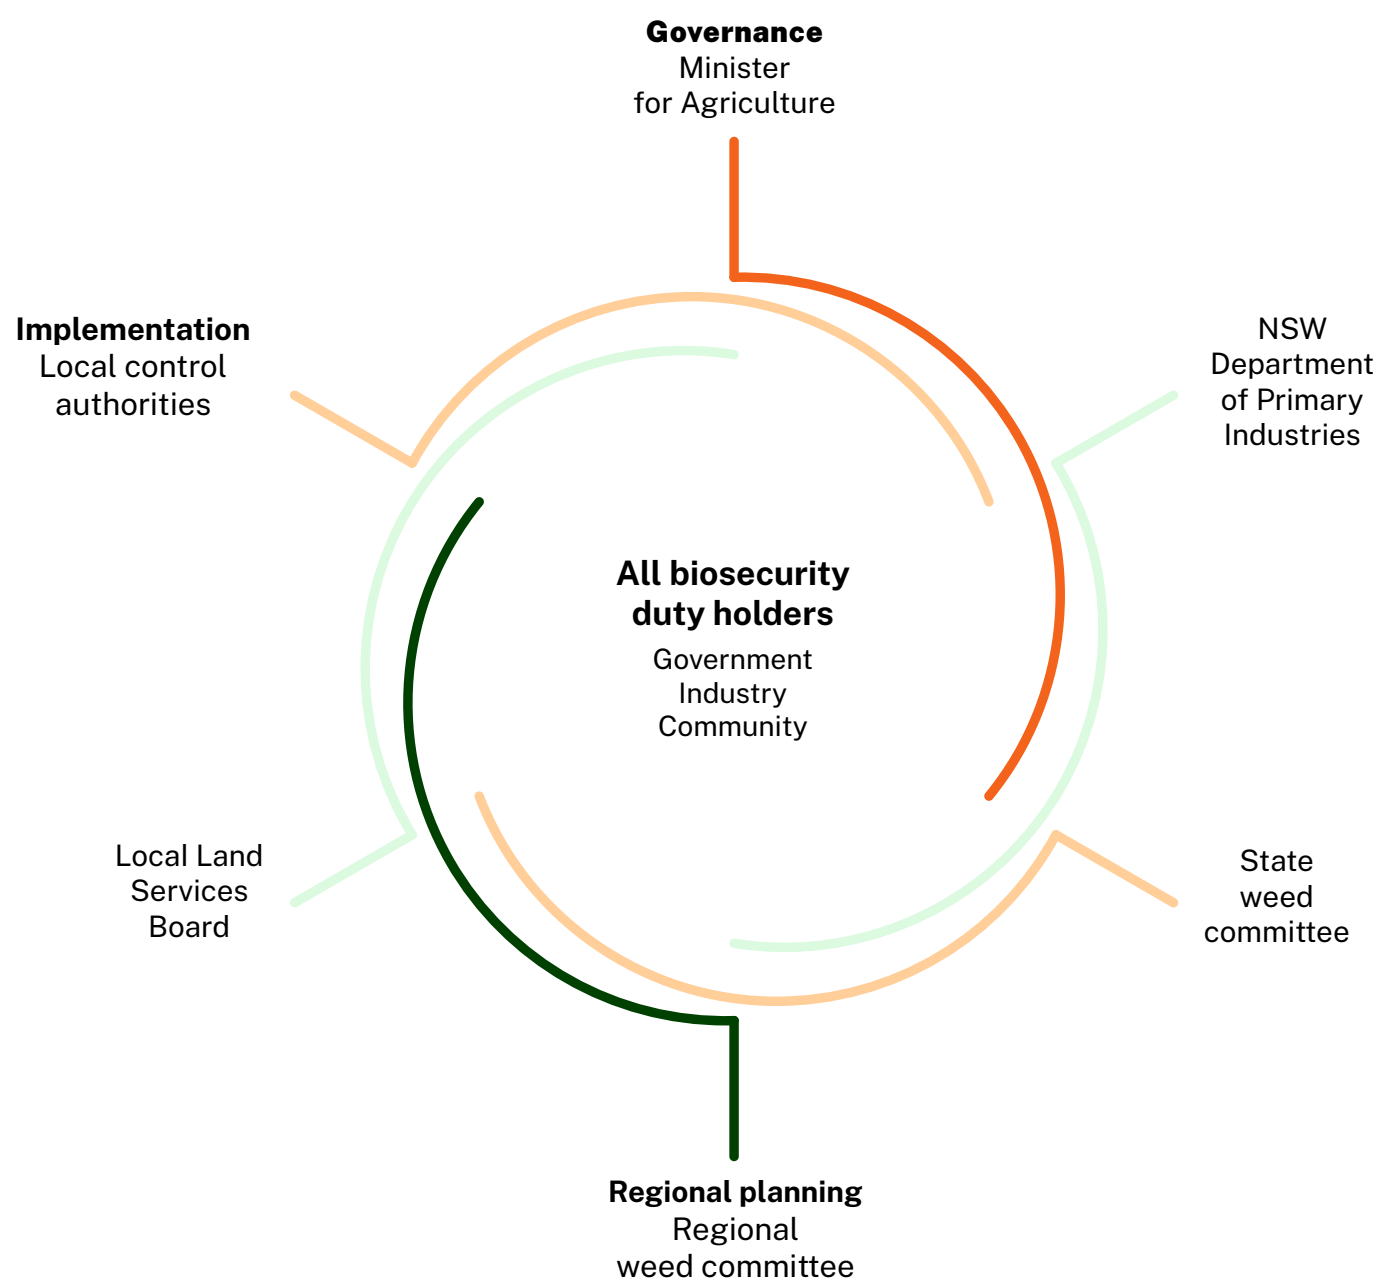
**Governance**
Minister
for Agriculture

**Implementation**
Local control
authorities

NSW
Department
of Primary
Industries

**All biosecurity duty holders**
Government
Industry
Community

Local Land
Services
Board

State
weed
committee

**Regional planning**
Regional
weed committee